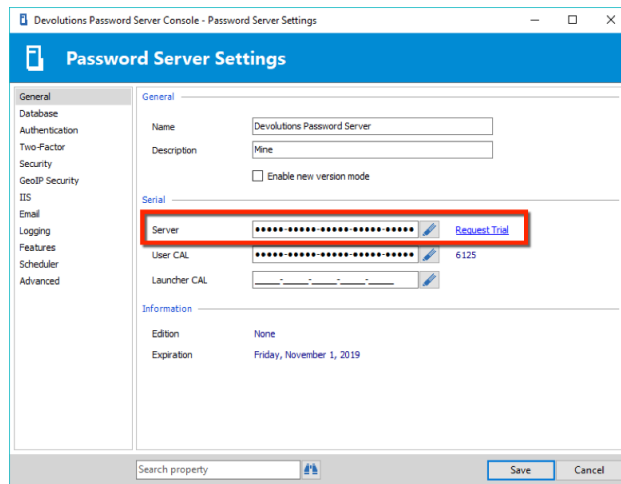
Devolutions Password Server Console - Password Server Settings

Password Server Settings

General
Database
Authentication
Two-Factor
Security
GeoIP Security
IIS
Email
Logging
Features
Scheduler
Advanced

General

Name Devolutions Password Server
Description Mine
Enable new version mode

Serial

Server •••••-•••••-•••••-•••••-••••• Request Trial
User CAL •••••-•••••-•••••-•••••-••••• 6125
Launcher CAL _____-_____-_____-_____-_____

Information

Edition None
Expiration Friday, November 1, 2019

Search property

Save Cancel